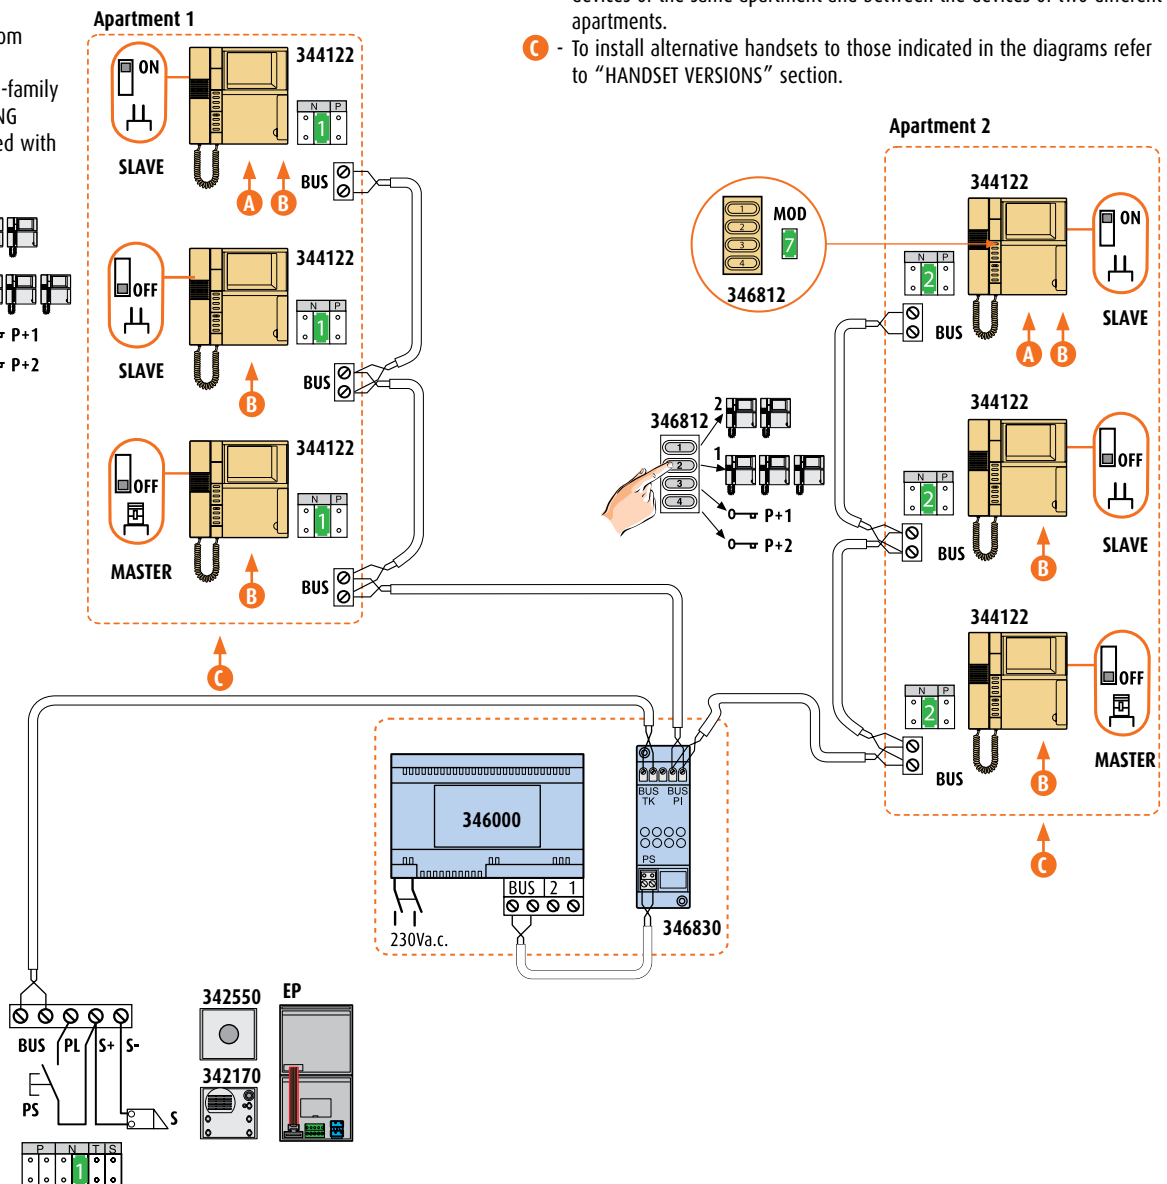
om

-family
NG
ed with

P+1
P+2

devices of the same apartment and between the devices of two different apartments.

C - To install alternative handsets to those indicated in the diagrams refer to "HANDSET VERSIONS" section.

Apartment 1

ON
SLAVE
344122
N P
1
BUS
A B

OFF
SLAVE
344122
N P
1
BUS
B

OFF
MASTER
344122
N P
1
BUS
B

C

Apartment 2

MOD
1
2
3
4
7
346812

344122
N P
2
BUS
ON
SLAVE
A B

346812
2
1
2
3
4
1
P+1
P+2

344122
N P
2
BUS
OFF
SLAVE
B

344122
N P
2
BUS
OFF
MASTER
B

C

346000
230Va.c.
BUS 2 1

BUS TK
BUS PI
PS
346830

BUS PL S+ S-
PS
S
P N T S
1

342550
342170
EP